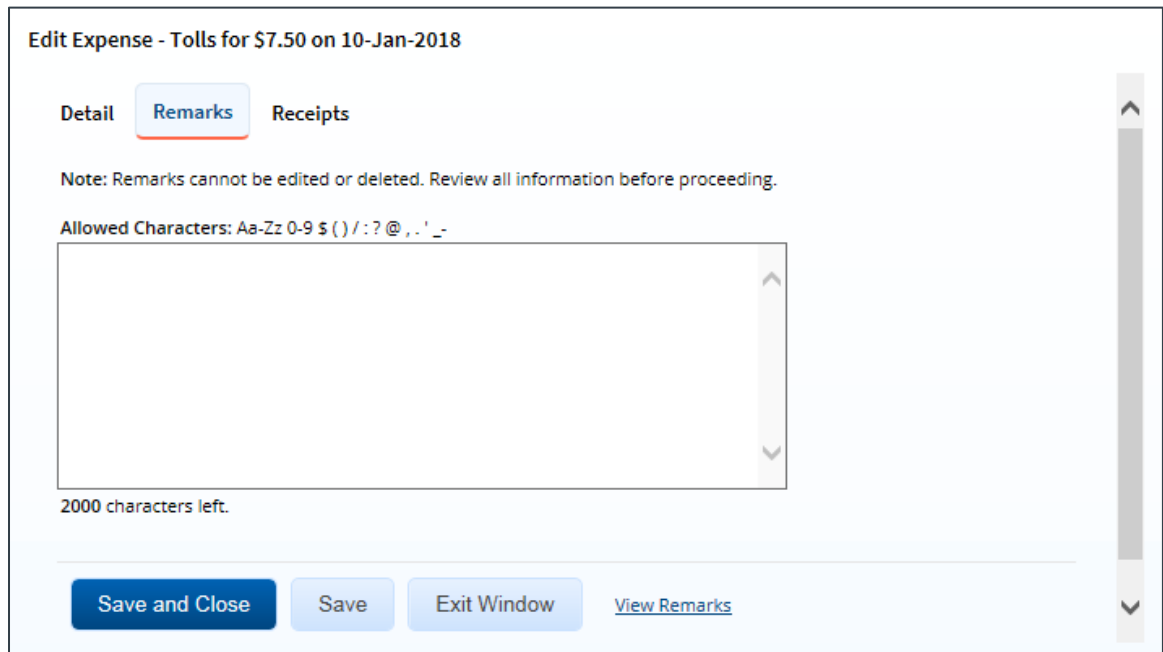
Edit Expense - Tolls for \$7.50 on 10-Jan-2018

Detail Remarks Receipts

Note: Remarks cannot be edited or deleted. Review all information before proceeding.

Allowed Characters: Aa-Zz 0-9 \$ ( ) / : ? @ , . ' _-

2000 characters left.

Save and Close Save Exit Window View Remarks